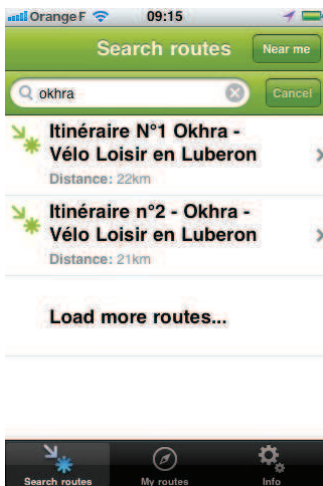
Orange F 09:15

Search routes

Near me

okhra

Cancel

Itinéraire N°1 Okhra - Vélo Loisir en Luberon

Distance: 22km

Itinéraire n°2 - Okhra - Vélo Loisir en Luberon

Distance: 21km

Load more routes...

Search routes

My routes

Info